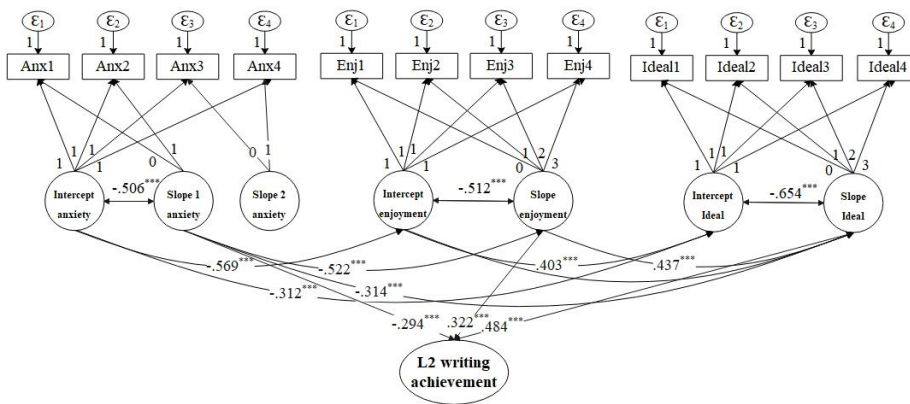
$\varepsilon_1$ $\varepsilon_2$ $\varepsilon_3$ $\varepsilon_4$
1 1 1 1
Anx1 Anx2 Anx3 Anx4
1 1 1 0 1 0 1
Intercept anxiety
-.506***
Slope 1 anxiety
Slope 2 anxiety

$\varepsilon_1$ $\varepsilon_2$ $\varepsilon_3$ $\varepsilon_4$
1 1 1 1
Enj1 Enj2 Enj3 Enj4
1 1 1 1 0 1 2 3
Intercept enjoyment
-.512***
Slope enjoyment

$\varepsilon_1$ $\varepsilon_2$ $\varepsilon_3$ $\varepsilon_4$
1 1 1 1
Ideal1 Ideal2 Ideal3 Ideal4
1 1 1 1 0 1 2 3
Intercept Ideal
-.654***
Slope Ideal

-.569*** -.522*** .403*** .437***
-.312*** -.314***
-.294*** .322*** .484***

L2 writing achievement